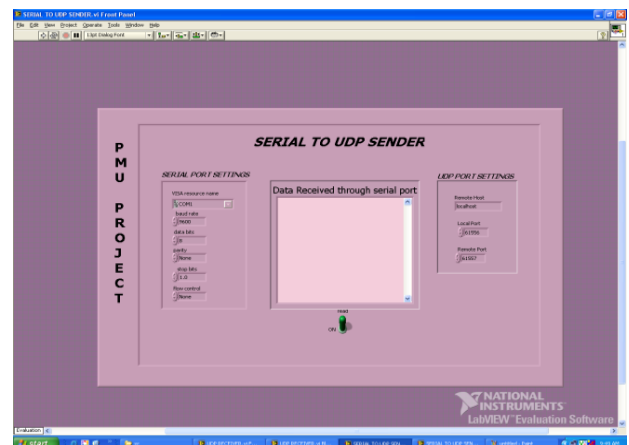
SERIAL TO UDP SENDER.vi Front Panel

File Edit View Project Operate Tools Window Help

13pt Dialog Font

P
M
U

P
R
O
J
E
C
T

SERIAL TO UDP SENDER

SERIAL PORT SETTINGS

VISA resource name
COM1
baud rate
9600
data bits
8
parity
None
stop bits
1.0
flow control
None

Data Received through serial port

read
ON

UDP PORT SETTINGS

Remote Host
localhost
Local Port
61556
Remote Port
61557

NATIONAL INSTRUMENTS
LabVIEW Evaluation Software

Evaluation

start
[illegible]
UDP RECEIVER.vi F...
UDP RECEIVER.vi B...
SERIAL TO UDP SEN...
SERIAL TO UDP SEN...
Untitled - Paint
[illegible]